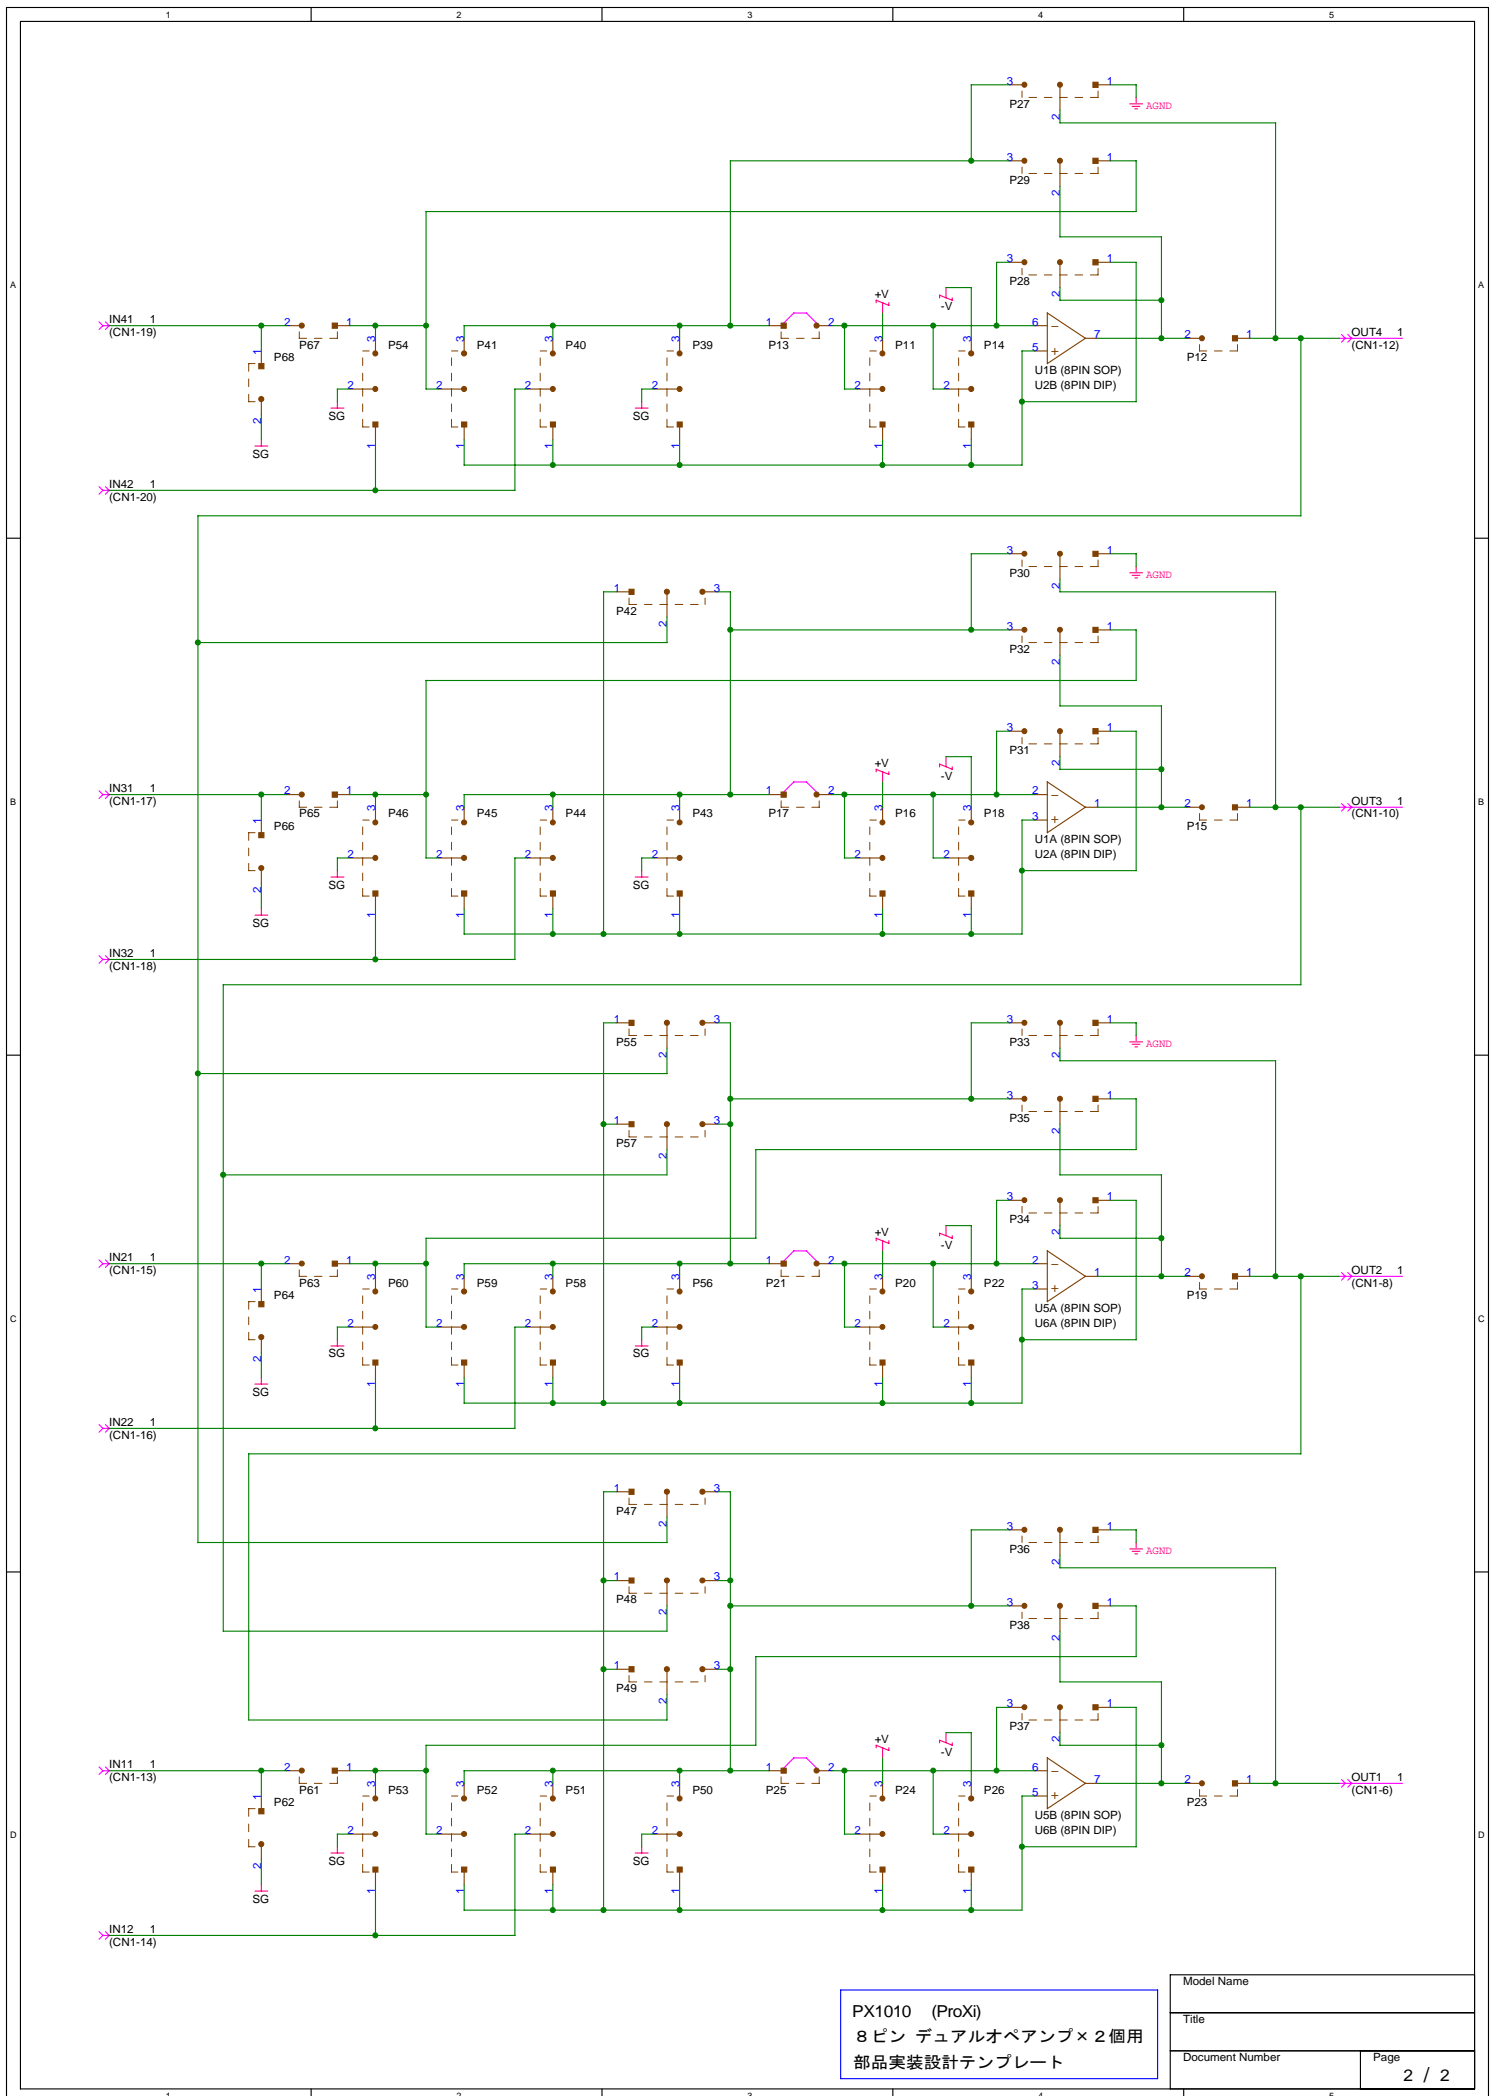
1 2 3 4 5

A

P27 AGND
P29
P28
IN41 1 (CN1-19)
P67 P68 SG P54 SG
P41 P40 P39 SG
P13 +V P11 -V P14
U1B (8PIN SOP) U2B (8PIN DIP)
P12
OUT4 1 (CN1-12)
IN42 1 (CN1-20)

B

P30 AGND
P42
P32
P31
IN31 1 (CN1-17)
P65 P66 SG P46 SG
P45 P44 P43 SG
P17 +V P16 -V P18
U1A (8PIN SOP) U2A (8PIN DIP)
P15
OUT3 1 (CN1-10)
IN32 1 (CN1-18)

C

P55
P33 AGND
P57
P35
P34
IN21 1 (CN1-15)
P63 P64 SG P60 SG
P59 P58 P56 SG
P21 +V P20 -V P22
U5A (8PIN SOP) U6A (8PIN DIP)
P19
OUT2 1 (CN1-8)
IN22 1 (CN1-16)

D

P47
P36 AGND
P48
P38
P49
P37
IN11 1 (CN1-13)
P61 P62 SG P53 SG
P52 P51 P50 SG
P25 +V P24 -V P26
U5B (8PIN SOP) U6B (8PIN DIP)
P23
OUT1 1 (CN1-6)
IN12 1 (CN1-14)

PX1010 (ProXi)
８ピン デュアルオペアンプ×２個用
部品実装設計テンプレート

Model Name
Title
Document Number
Page
2 / 2